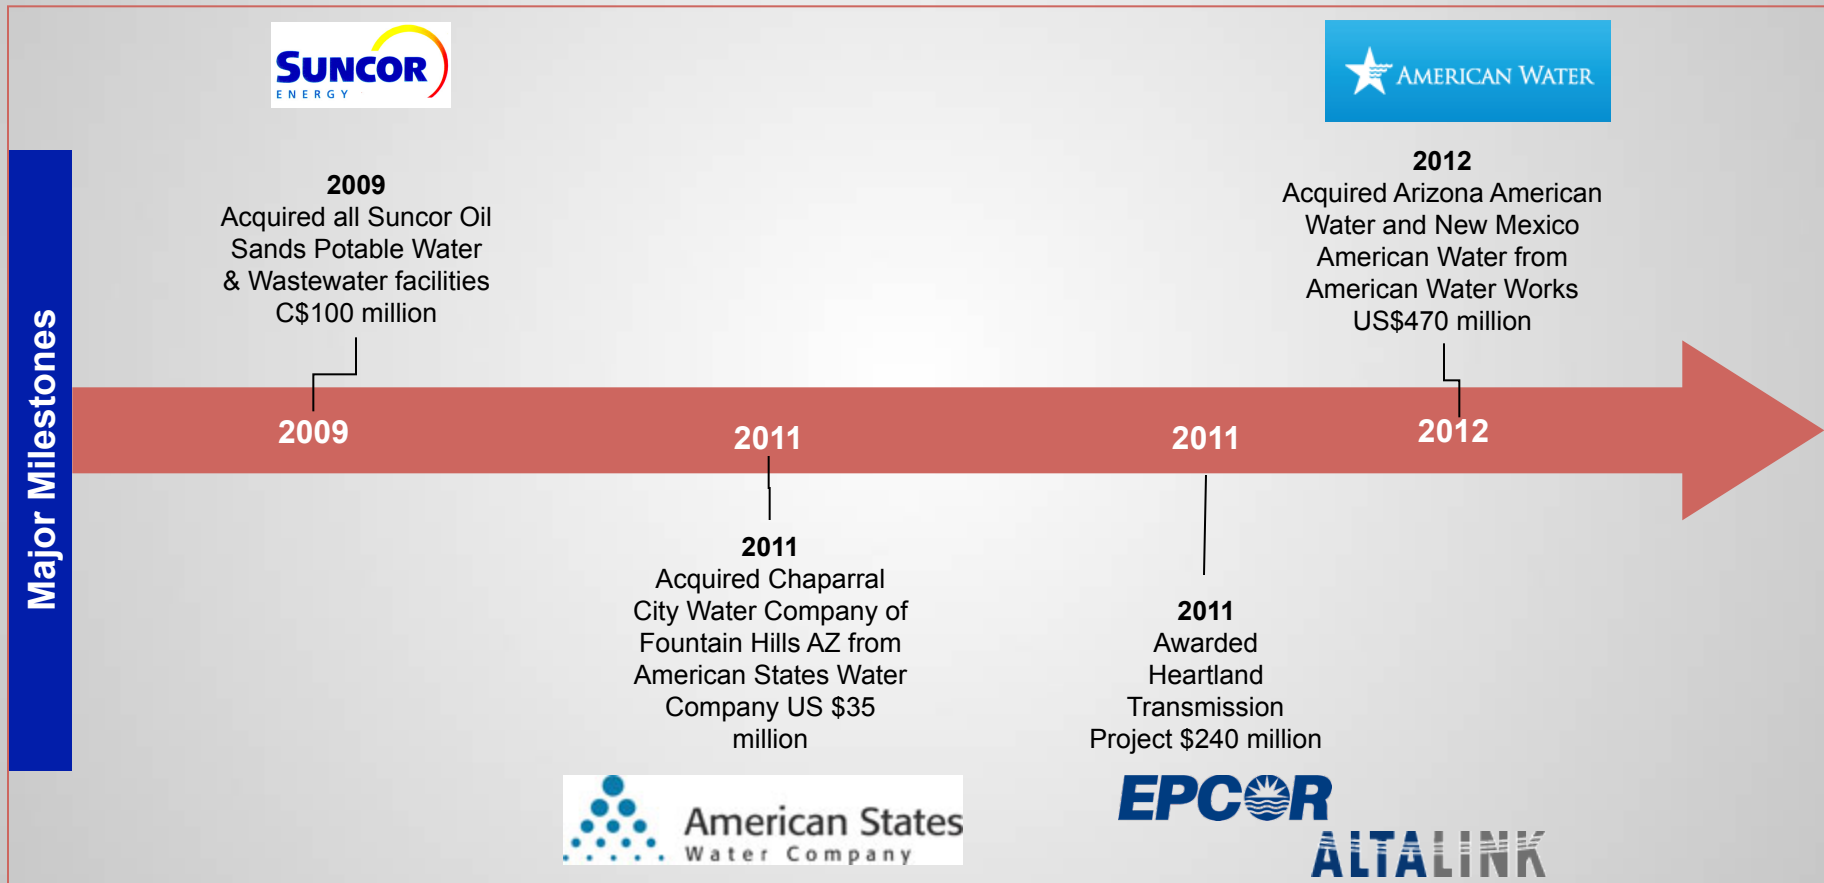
SUNCOR ENERGY

AMERICAN WATER

Major Milestones

2009
Acquired all Suncor Oil Sands Potable Water & Wastewater facilities C$100 million

2012
Acquired Arizona American Water and New Mexico American Water from American Water Works US$470 million

2009

2011

2011

2012

2011
Acquired Chaparral City Water Company of Fountain Hills AZ from American States Water Company US $35 million

2011
Awarded Heartland Transmission Project $240 million

American States Water Company

EPCOR

ALTALINK